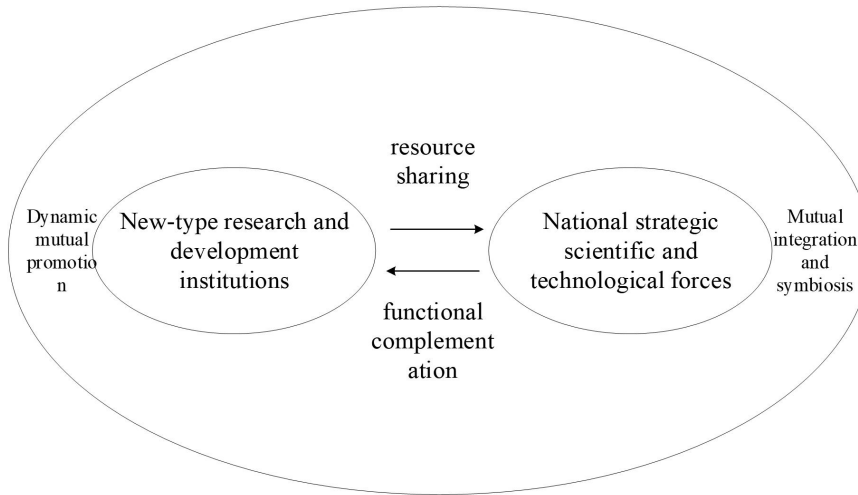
Dynamic mutual promotion

New-type research and development institutions

resource sharing

functional complementation

National strategic scientific and technological forces

Mutual integration and symbiosis